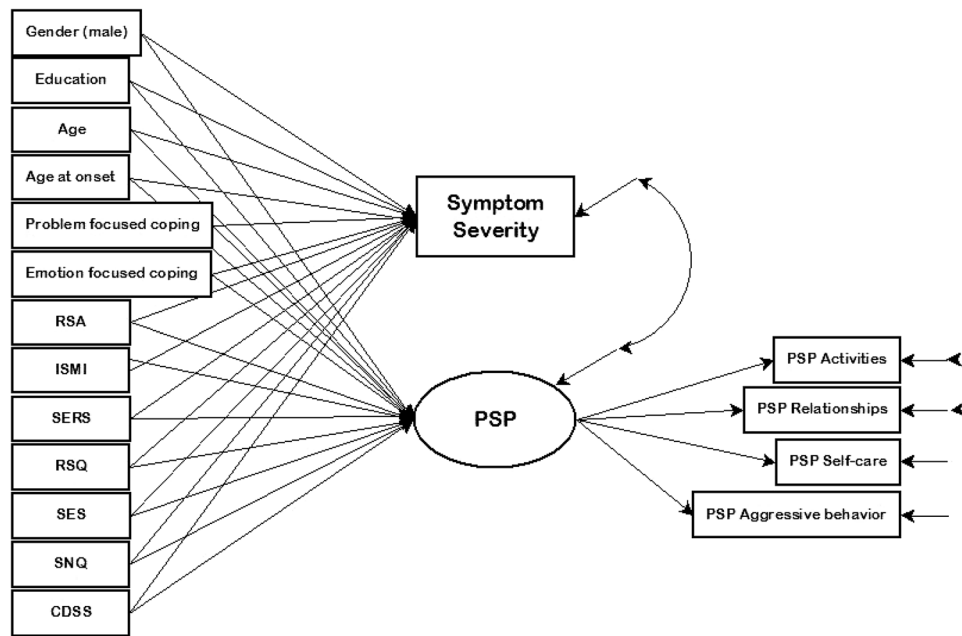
Gender (male)
Education
Age
Age at onset
Problem focused coping
Emotion focused coping
RSA
ISMI
SERS
RSQ
SES
SNQ
CDSS

Symptom Severity

PSP

PSP Activities
PSP Relationships
PSP Self-care
PSP Aggressive behavior